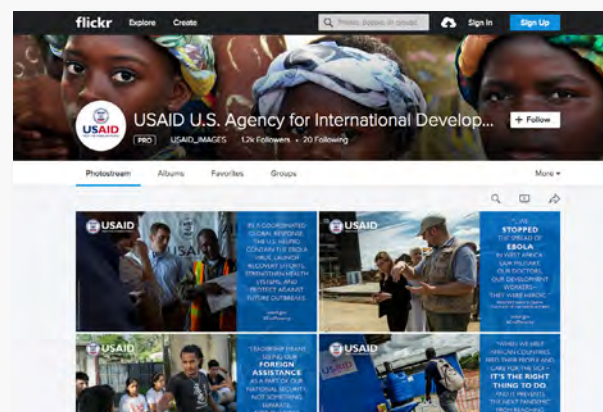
flickr Explore Create Photos, people, or groups Sign In Sign Up

USAID

USAID U.S. Agency for International Develop...

+ Follow

PRO USAID_IMAGES 1.2k Followers • 20 Following

Photostream Albums Favorites Groups More

USAID

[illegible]

USAID

"...WE STOPPED THE SPREAD OF EBOLA IN WEST AFRICA. OUR MILITARY, OUR DOCTORS, OUR DEVELOPMENT WORKERS— THEY WERE HEROIC..."

USAID

"LEADERSHIP MEANS USING OUR FOREIGN ASSISTANCE AS A PART OF OUR NATIONAL SECURITY, NOT SOMETHING SEPARATE, NOT CHARITY..."

USAID

"WHEN WE HELP AFRICAN COUNTRIES FEED THEIR PEOPLE AND CARE FOR THE SICK— IT'S THE RIGHT THING TO DO, AND IT PREVENTS THE NEXT PANDEMIC FROM REACHING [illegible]"